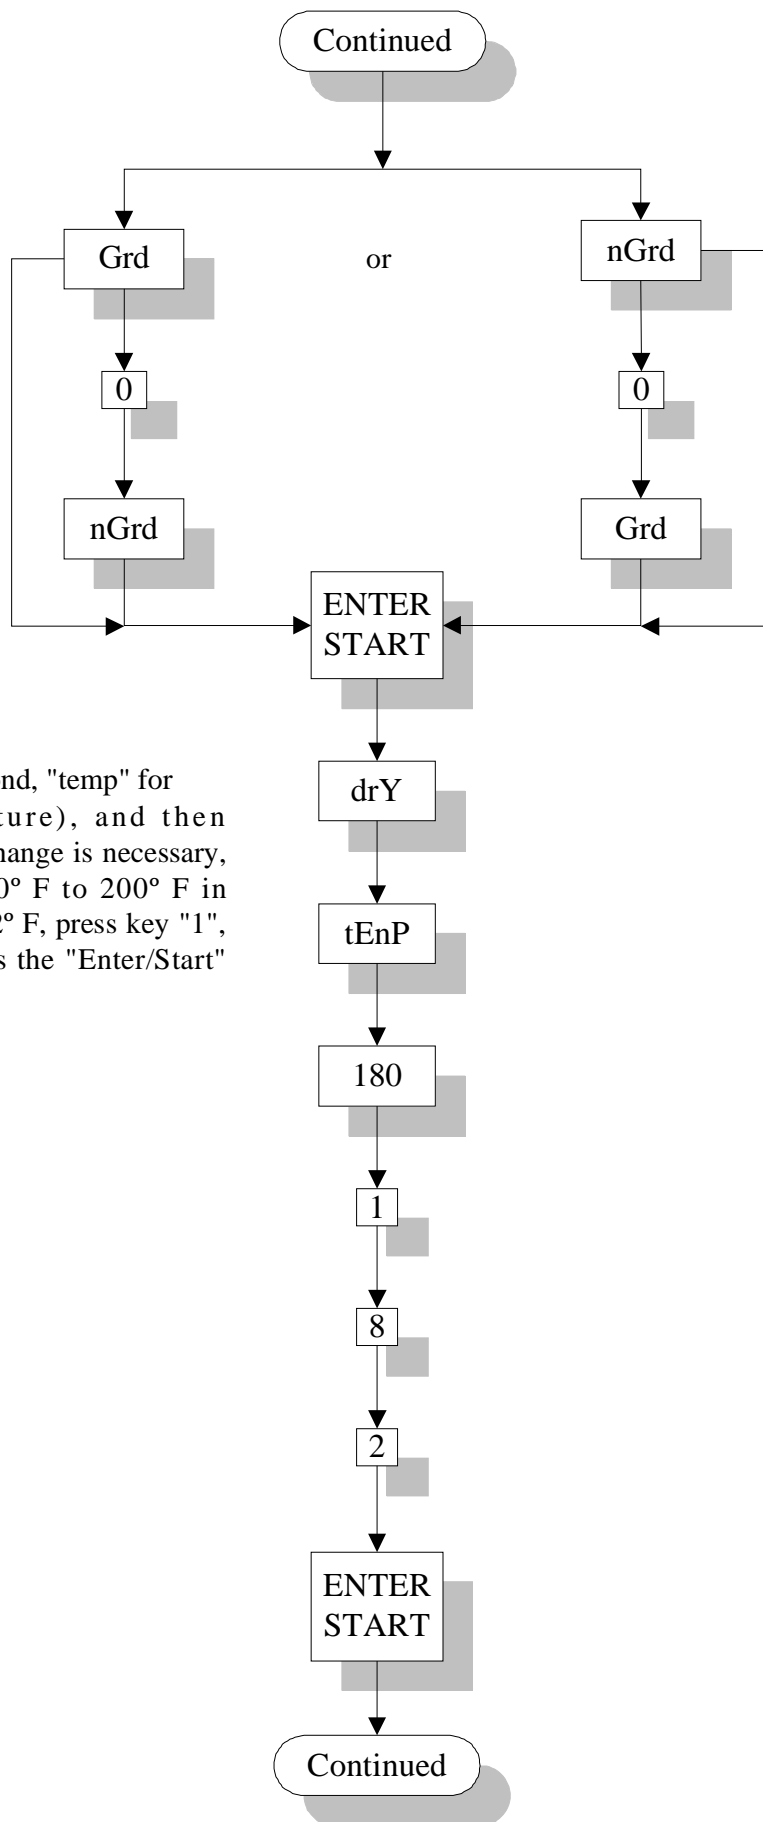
Continued

Grd

or

nGrd

0

nGrd

0

Grd

ENTER START

nd, "temp" for ture), and then hange is necessary, 0º F to 200º F in º F, press key "1", s the "Enter/Start"

drY

tEnP

180

1

8

2

ENTER START

Continued